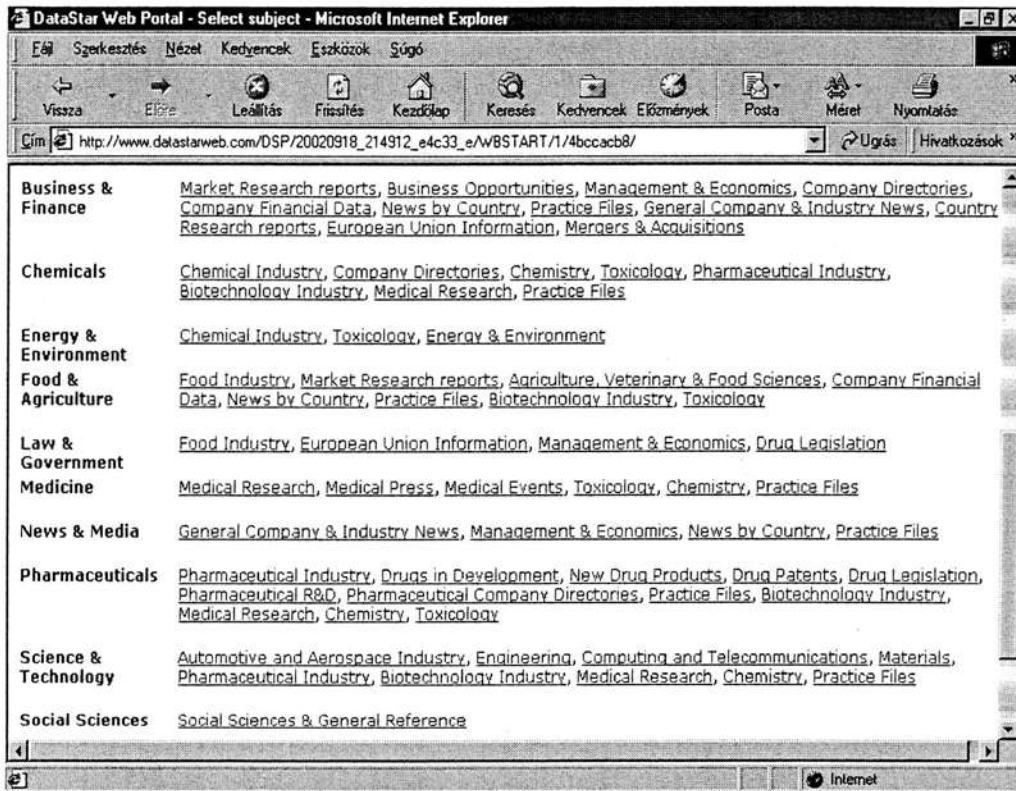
DataStar Web Portal - Select subject - Microsoft Internet Explorer

Fájl Szerkesztés Nézet Kedvencek Eszközök Súgó

Vissza Előre Leállítás Frissítés Kezdőlap Keresés Kedvencek Előzmények Posta Méret Nyomtatás

Cím http://www.datastarweb.com/DSP/20020918_214912_e4c33_e/WBSTART/1/4bccacb8/ Ugrás Hivatkozások

| | |
|---|---|
| Business & Finance | Market Research reports, Business Opportunities, Management & Economics, Company Directories, Company Financial Data, News by Country, Practice Files, General Company & Industry News, Country Research reports, European Union Information, Mergers & Acquisitions |
| Chemicals | Chemical Industry, Company Directories, Chemistry, Toxicology, Pharmaceutical Industry, Biotechnology Industry, Medical Research, Practice Files |
| Energy & Environment | Chemical Industry, Toxicology, Energy & Environment |
| Food & Agriculture | Food Industry, Market Research reports, Agriculture, Veterinary & Food Sciences, Company Financial Data, News by Country, Practice Files, Biotechnology Industry, Toxicology |
| Law & Government | Food Industry, European Union Information, Management & Economics, Drug Legislation |
| Medicine | Medical Research, Medical Press, Medical Events, Toxicology, Chemistry, Practice Files |
| News & Media | General Company & Industry News, Management & Economics, News by Country, Practice Files |
| Pharmaceuticals | Pharmaceutical Industry, Drugs in Development, New Drug Products, Drug Patents, Drug Legislation, Pharmaceutical R&D, Pharmaceutical Company Directories, Practice Files, Biotechnology Industry, Medical Research, Chemistry, Toxicology |
| Science & Technology | Automotive and Aerospace Industry, Engineering, Computing and Telecommunications, Materials, Pharmaceutical Industry, Biotechnology Industry, Medical Research, Chemistry, Practice Files |
| Social Sciences | Social Sciences & General Reference |

Internet